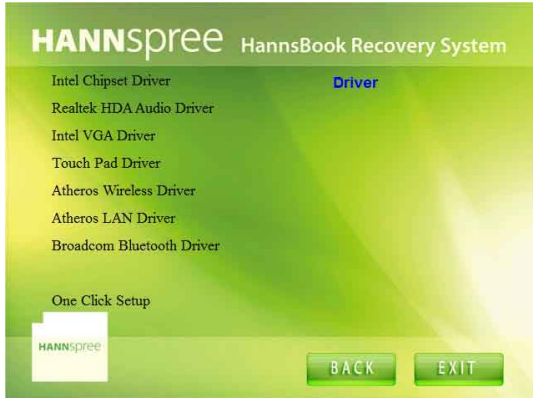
HANNspree HannsBook Recovery System

Intel Chipset Driver
Realtek HDA Audio Driver
Intel VGA Driver
Touch Pad Driver
Atheros Wireless Driver
Atheros LAN Driver
Broadcom Bluetooth Driver

Driver

One Click Setup

HANNspree

BACK

EXIT